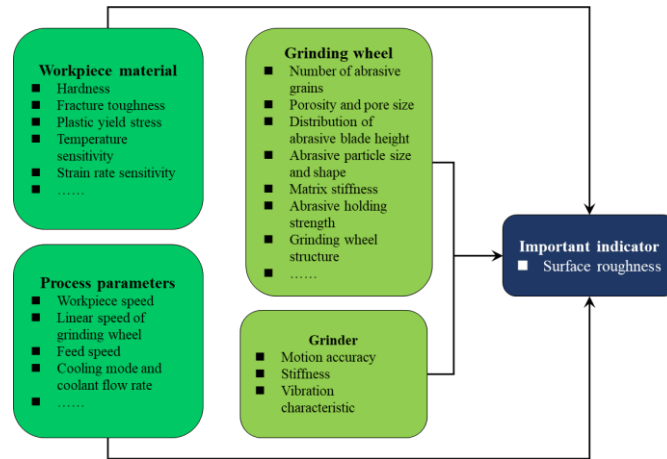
Workpiece material
- Hardness
- Fracture toughness
- Plastic yield stress
- Temperature sensitivity
- Strain rate sensitivity
- ……

Process parameters
- Workpiece speed
- Linear speed of grinding wheel
- Feed speed
- Cooling mode and coolant flow rate
- ……

Grinding wheel
- Number of abrasive grains
- Porosity and pore size
- Distribution of abrasive blade height
- Abrasive particle size and shape
- Matrix stiffness
- Abrasive holding strength
- Grinding wheel structure
- ……

Grinder
- Motion accuracy
- Stiffness
- Vibration characteristic

Important indicator
- Surface roughness